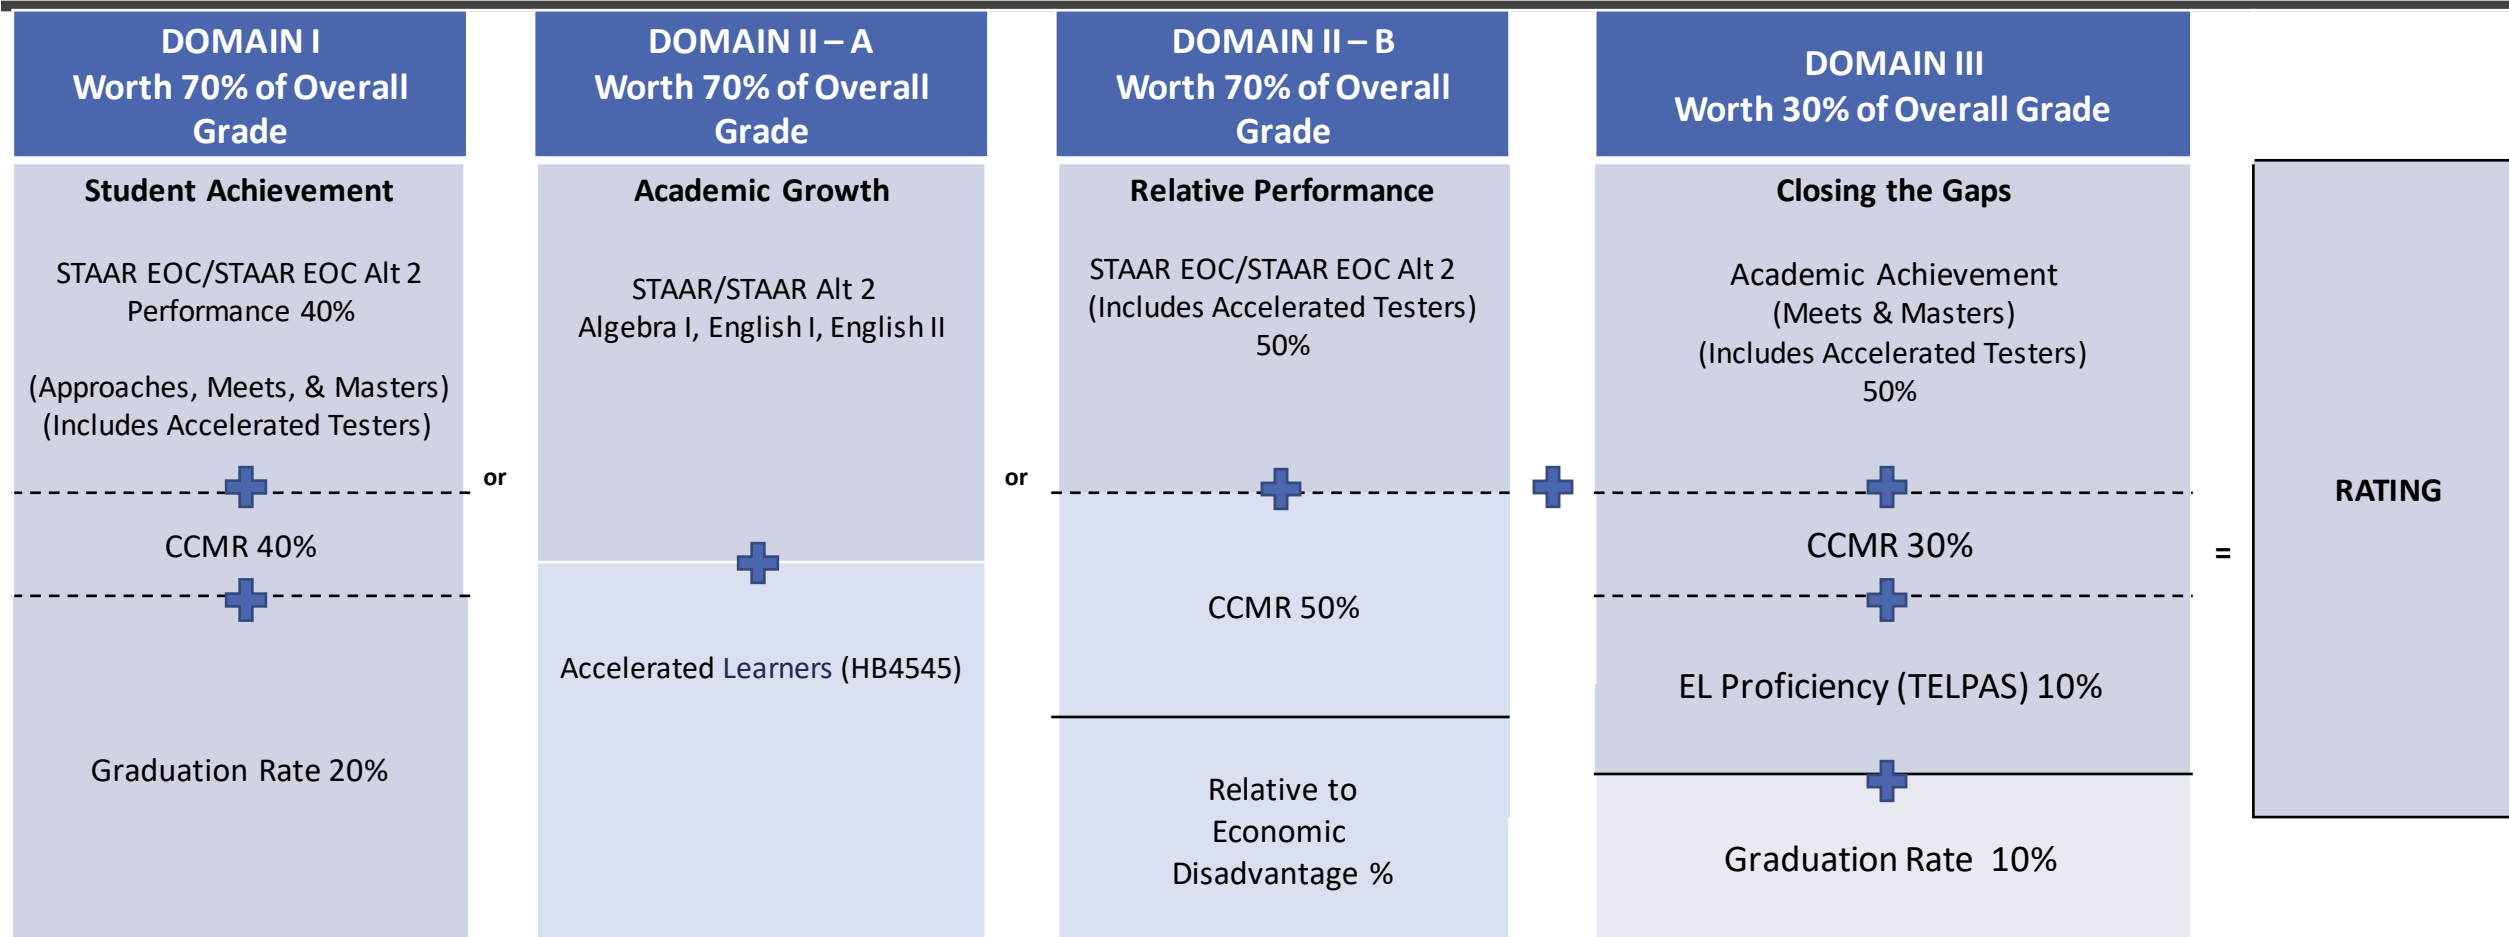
DOMAIN I
Worth 70% of Overall Grade

Student Achievement

STAAR EOC/STAAR EOC Alt 2 Performance 40%

(Approaches, Meets, & Masters)
(Includes Accelerated Testers)

CCMR 40%

Graduation Rate 20%

or

DOMAIN II – A
Worth 70% of Overall Grade

Academic Growth

STAAR/STAAR Alt 2
Algebra I, English I, English II

Accelerated Learners (HB4545)

or

DOMAIN II – B
Worth 70% of Overall Grade

Relative Performance

STAAR EOC/STAAR EOC Alt 2
(Includes Accelerated Testers)
50%

CCMR 50%

Relative to Economic Disadvantage %

DOMAIN III
Worth 30% of Overall Grade

Closing the Gaps

Academic Achievement
(Meets & Masters)
(Includes Accelerated Testers)
50%

CCMR 30%

EL Proficiency (TELPAS) 10%

Graduation Rate 10%

=

RATING